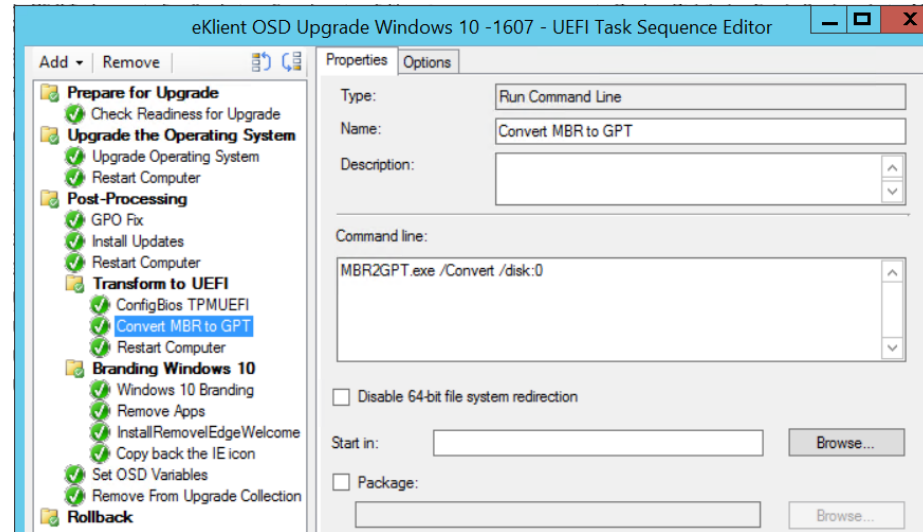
eKlient OSD Upgrade Windows 10 -1607 - UEFI Task Sequence Editor

Add ▾ Remove

Prepare for Upgrade
Check Readiness for Upgrade
Upgrade the Operating System
Upgrade Operating System
Restart Computer
Post-Processing
GPO Fix
Install Updates
Restart Computer
Transform to UEFI
ConfigBios TPMUEFI
Convert MBR to GPT
Restart Computer
Branding Windows 10
Windows 10 Branding
Remove Apps
InstallRemovelEdgeWelcome
Copy back the IE icon
Set OSD Variables
Remove From Upgrade Collection
Rollback

Properties Options

Type: Run Command Line
Name: Convert MBR to GPT
Description:

Command line:
MBR2GPT.exe /Convert /disk:0

Disable 64-bit file system redirection

Start in: Browse...

Package:
Browse...